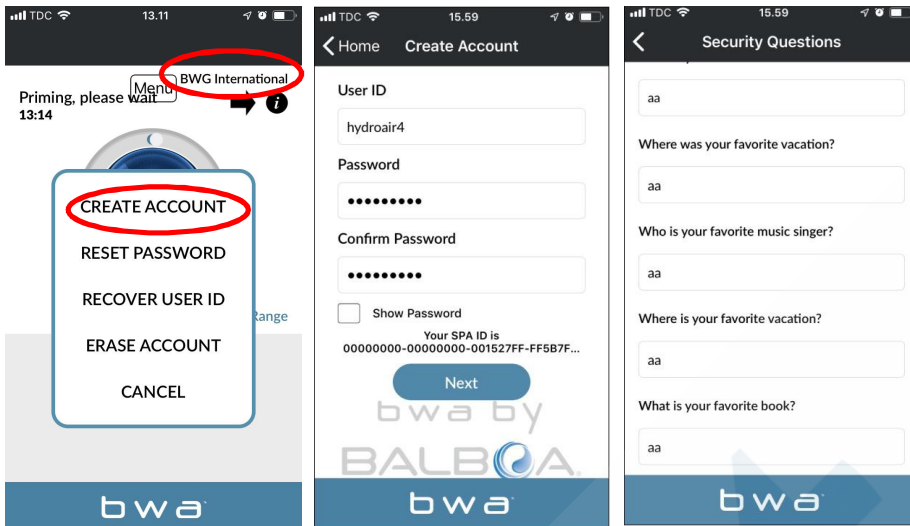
TDC 13.11

Menu

BWG International

Priming, please wait

13:14

CREATE ACCOUNT

RESET PASSWORD

RECOVER USER ID

ERASE ACCOUNT

CANCEL

Range

bwa

TDC 15.59

Home Create Account

User ID

hydroair4

Password

•••••••••

Confirm Password

•••••••••

Show Password

Your SPA ID is 00000000-00000000-001527FF-FF5B7F...

Next

bwa by BALBOA

bwa

TDC 15.59

Security Questions

aa

Where was your favorite vacation?

aa

Who is your favorite music singer?

aa

Where is your favorite vacation?

aa

What is your favorite book?

aa

bwa